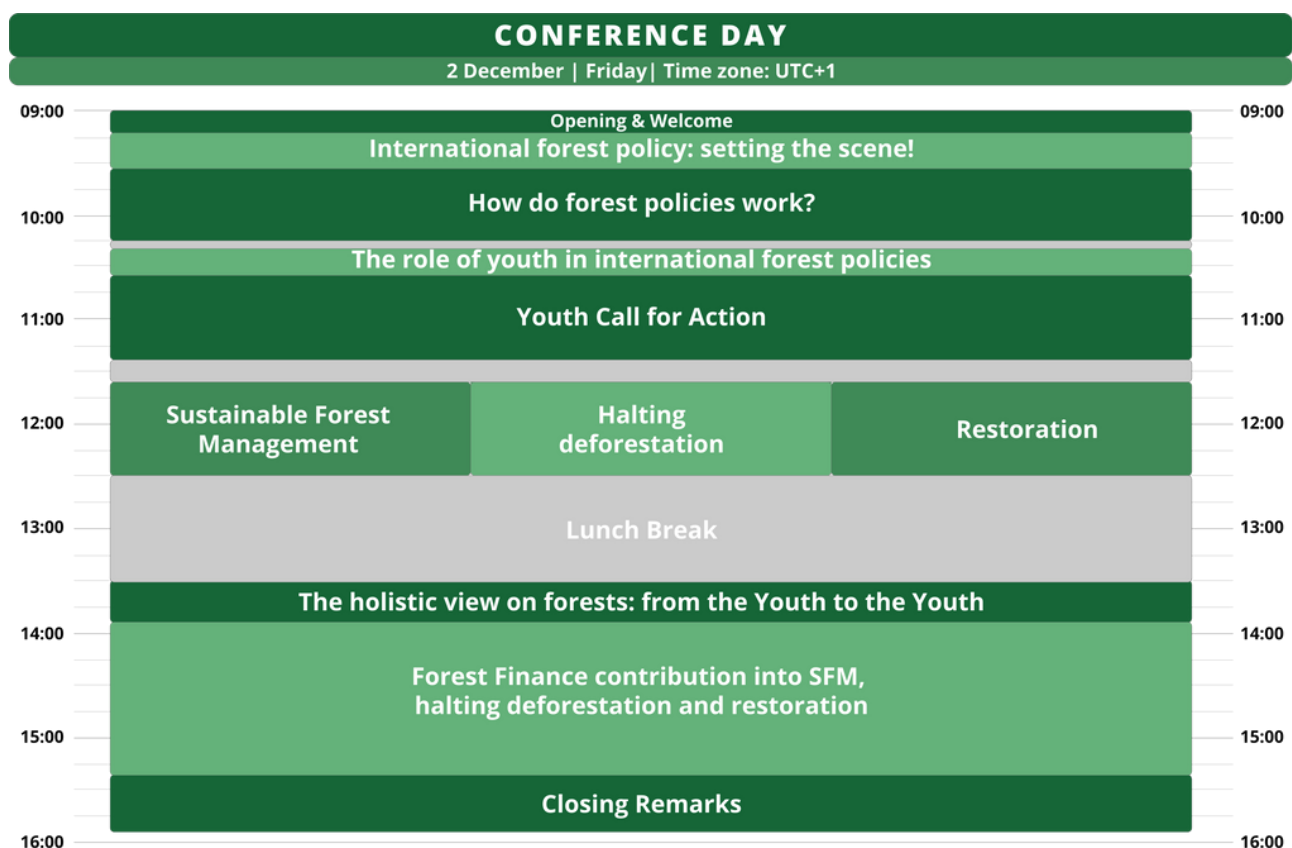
CONFERENCE DAY

2 December | Friday| Time zone: UTC+1

09:00 Opening & Welcome 09:00

International forest policy: setting the scene!

How do forest policies work?

10:00 10:00

The role of youth in international forest policies

11:00 Youth Call for Action 11:00

Sustainable Forest Management

Halting deforestation

Restoration

12:00 12:00

13:00 Lunch Break 13:00

The holistic view on forests: from the Youth to the Youth

14:00 14:00

Forest Finance contribution into SFM, halting deforestation and restoration

15:00 15:00

Closing Remarks

16:00 16:00